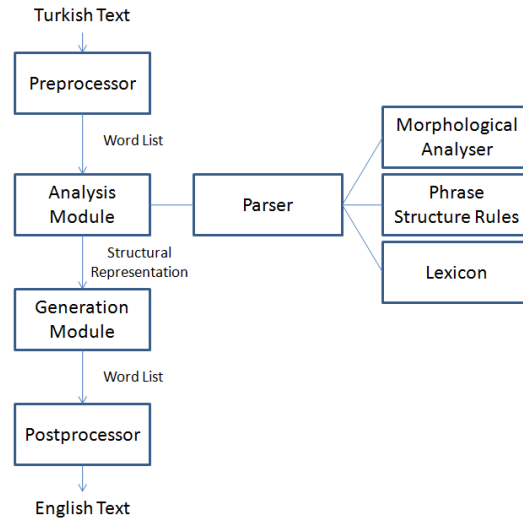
Turkish Text

Preprocessor

Word List

Analysis Module

Parser

Morphological Analyser

Phrase Structure Rules

Lexicon

Structural Representation

Generation Module

Word List

Postprocessor

English Text